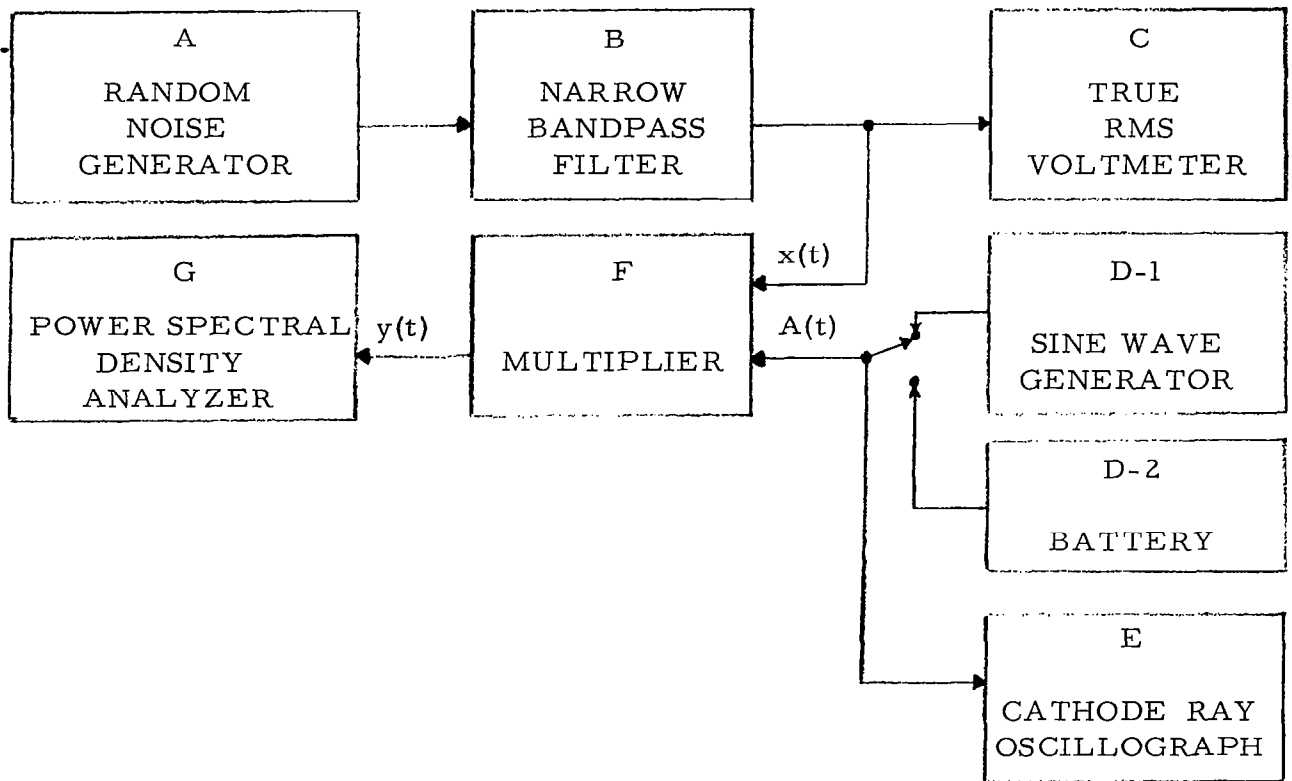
A
RANDOM NOISE GENERATOR

B
NARROW BANDPASS FILTER

C
TRUE RMS VOLTMETER

G
POWER SPECTRAL DENSITY ANALYZER

$y(t)$

F
MULTIPLIER

$x(t)$

$A(t)$

D-1
SINE WAVE GENERATOR

D-2
BATTERY

E
CATHODE RAY OSCILLOGRAPH